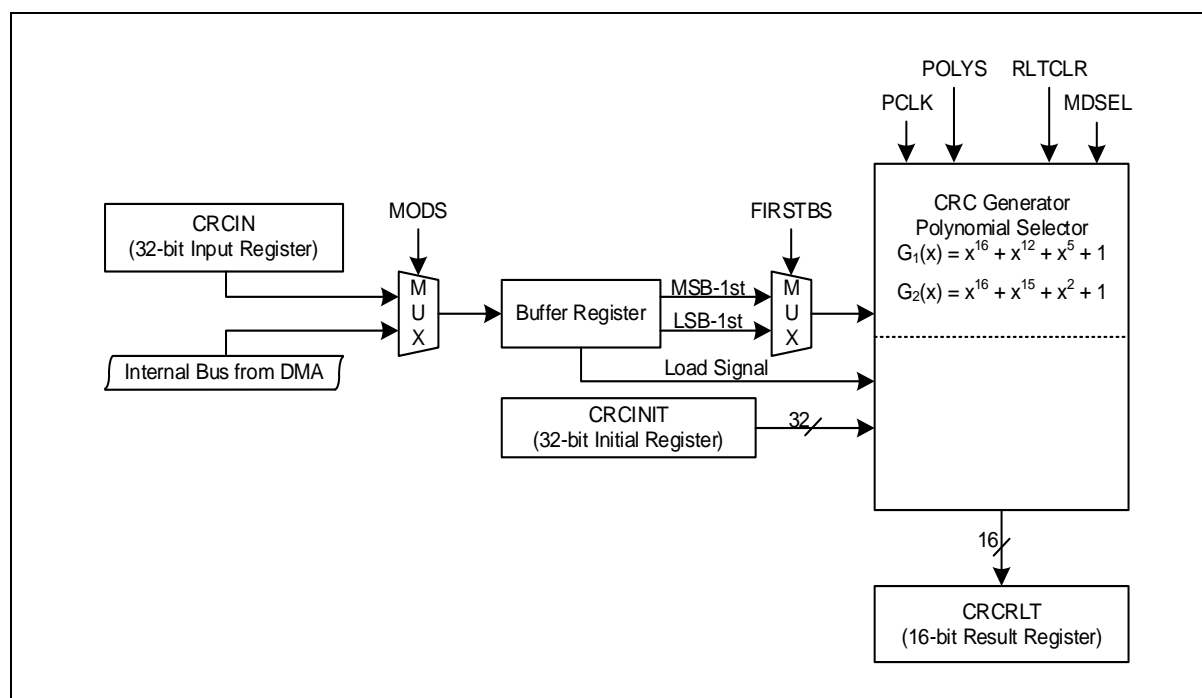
POLYS
RLTCLR
PCLK
MDSEL

CRCIN
(32-bit Input Register)

MODS

M
U
X

Internal Bus from DMA

Buffer Register

FIRSTBS

MSB-1st
LSB-1st

M
U
X

CRC Generator
Polynomial Selector
$G_1(x) = x^{16} + x^{12} + x^5 + 1$
$G_2(x) = x^{16} + x^{15} + x^2 + 1$

Load Signal

CRCINIT
(32-bit Initial Register)

32

16

CRCRLT
(16-bit Result Register)